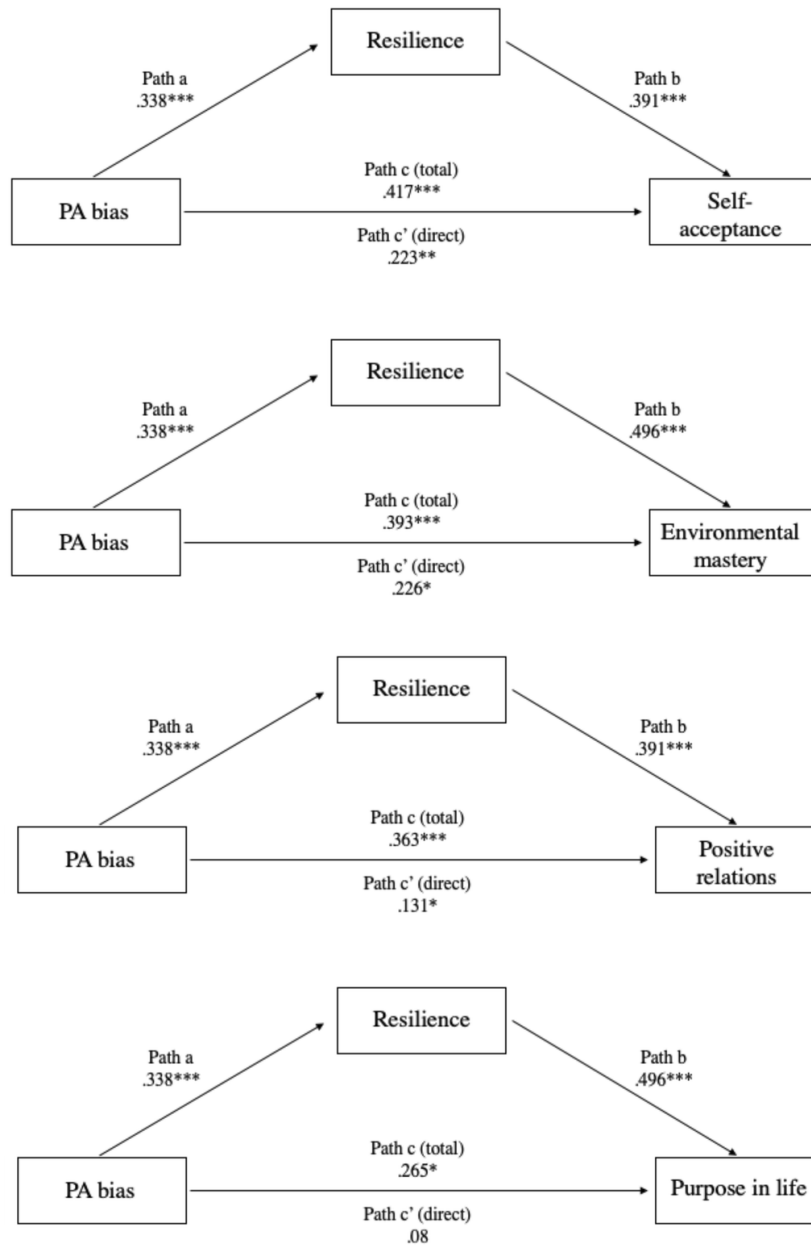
Resilience

Path a
.338***

Path b
.391***

PA bias

Path c (total)
.417***

Path c' (direct)
.223**

Self-acceptance

Resilience

Path a
.338***

Path b
.496***

PA bias

Path c (total)
.393***

Path c' (direct)
.226*

Environmental mastery

Resilience

Path a
.338***

Path b
.391***

PA bias

Path c (total)
.363***

Path c' (direct)
.131*

Positive relations

Resilience

Path a
.338***

Path b
.496***

PA bias

Path c (total)
.265*

Path c' (direct)
.08

Purpose in life